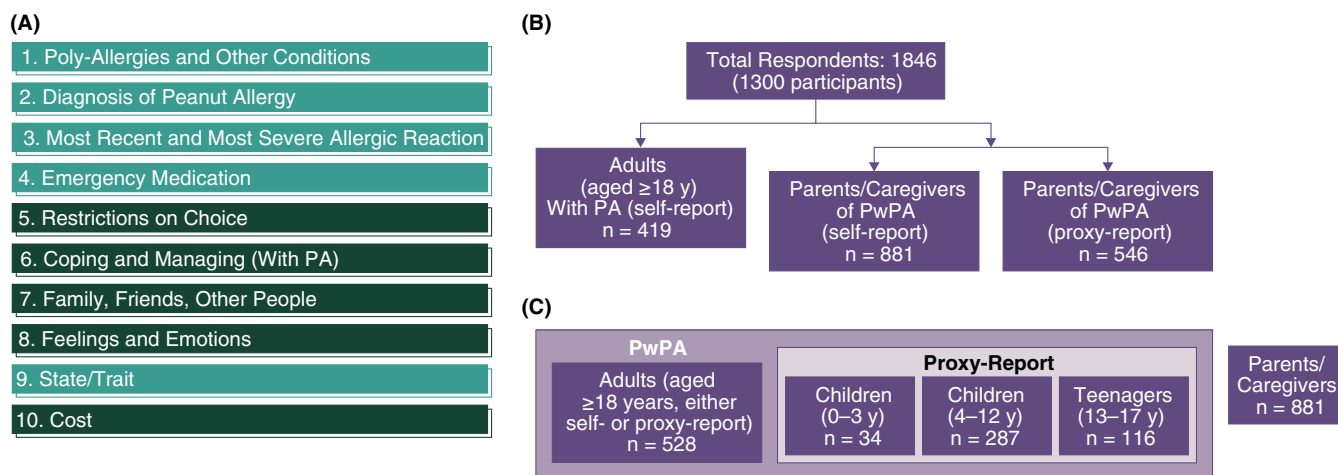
(A)

1. Poly-Allergies and Other Conditions

2. Diagnosis of Peanut Allergy

3. Most Recent and Most Severe Allergic Reaction

4. Emergency Medication

5. Restrictions on Choice

6. Coping and Managing (With PA)

7. Family, Friends, Other People

8. Feelings and Emotions

9. State/Trait

10. Cost

(B)

Total Respondents: 1846 (1300 participants)

Adults (aged ≥18 y) With PA (self-report) n = 419

Parents/Caregivers of PwPA (self-report) n = 881

Parents/Caregivers of PwPA (proxy-report) n = 546

(C)

PwPA

Adults (aged ≥18 years, either self- or proxy-report) n = 528

Proxy-Report

Children (0–3 y) n = 34

Children (4–12 y) n = 287

Teenagers (13–17 y) n = 116

Parents/ Caregivers n = 881